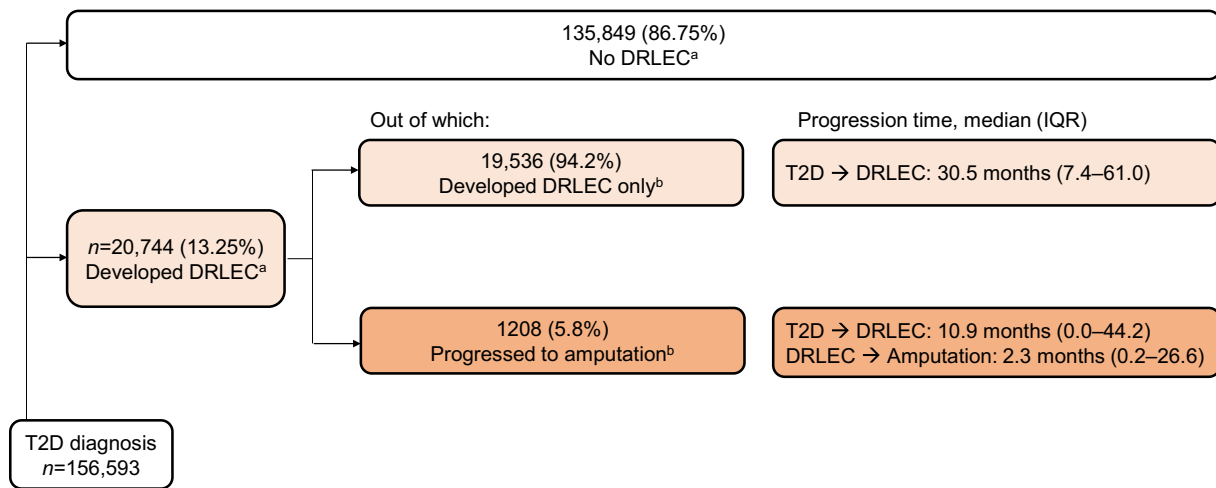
135,849 (86.75%)
No DRLEC$^a$

Out of which:

Progression time, median (IQR)

19,536 (94.2%)
Developed DRLEC only$^b$

T2D → DRLEC: 30.5 months (7.4–61.0)

$n$=20,744 (13.25%)
Developed DRLEC$^a$

1208 (5.8%)
Progressed to amputation$^b$

T2D → DRLEC: 10.9 months (0.0–44.2)
DRLEC → Amputation: 2.3 months (0.2–26.6)

T2D diagnosis
$n$=156,593